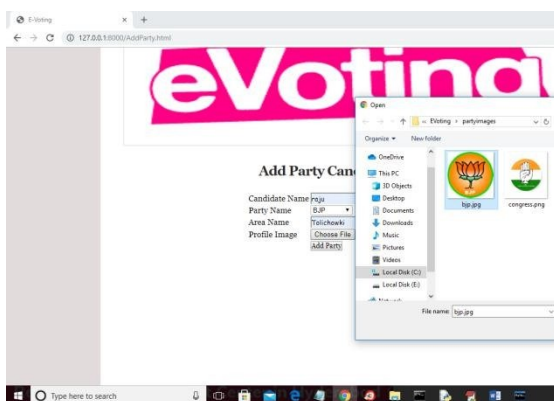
E-Voting × +
← → C ⓘ 127.0.0.1:8000/AddParty.html

eVoting

Add Party Can

Candidate Name raju
Party Name BJP
Area Name Tolichowki
Profile Image Choose File
Add Party

Open
« EVoting › partyimages
Organize ▾ New folder
OneDrive
This PC
3D Objects
Desktop
Documents
Downloads
Music
Pictures
Videos
Local Disk (C:)
Local Disk (E:)
Network
bjp.jpg
congress.png
File name: bjp.jpg

Type here to search